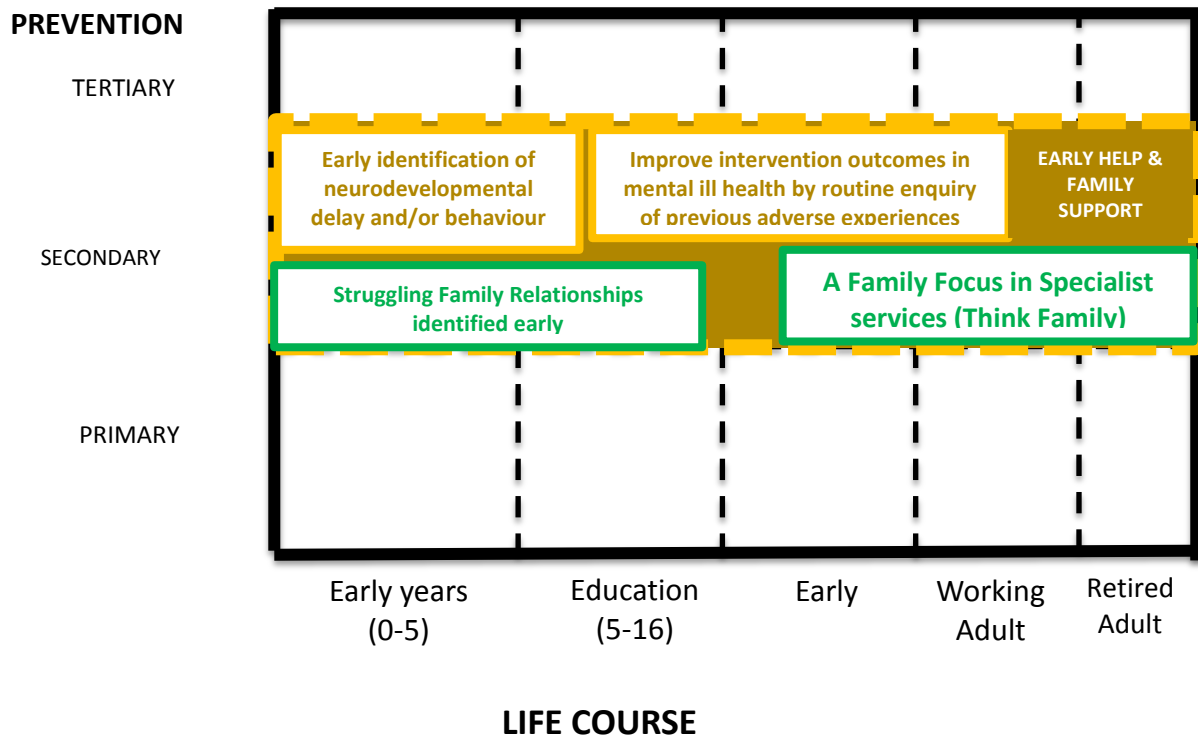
PREVENTION

TERTIARY

SECONDARY

PRIMARY

Early identification of neurodevelopmental delay and/or behaviour

Improve intervention outcomes in mental ill health by routine enquiry of previous adverse experiences

EARLY HELP & FAMILY SUPPORT

Struggling Family Relationships identified early

A Family Focus in Specialist services (Think Family)

Early years (0-5)

Education (5-16)

Early

Working Adult

Retired Adult

LIFE COURSE